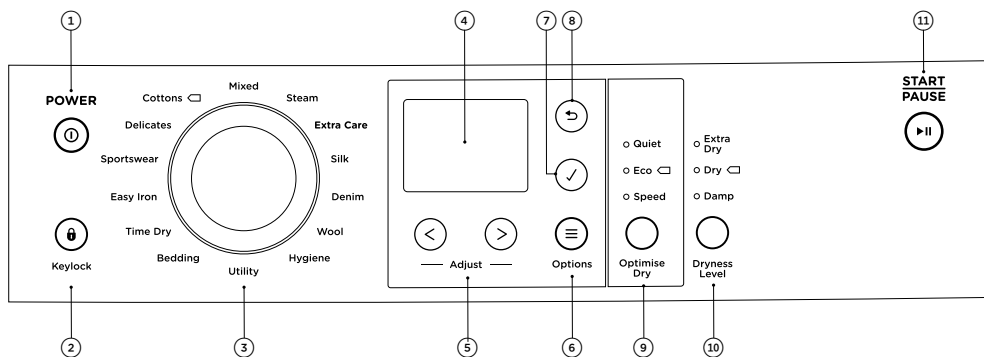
1

POWER

Cottons
Mixed
Steam
Delicates
Extra Care
Sportswear
Silk
Easy Iron
Denim
Time Dry
Wool
Bedding
Hygiene
Utility

Keylock

2

3

4

7

8

Adjust

Options

5

6

Quiet
Eco
Speed

Optimise Dry

9

Extra Dry
Dry
Damp

Dryness Level

10

11

START
PAUSE